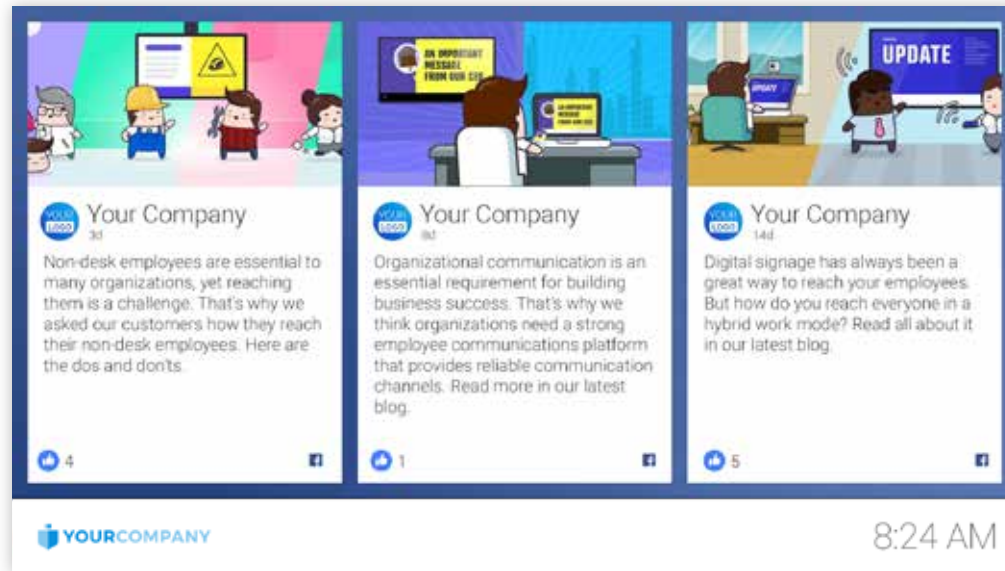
AN IMPORTANT MESSAGE FROM OUR CEO

UPDATE

YOUR LOGO
Your Company
3d
Non-desk employees are essential to many organizations, yet reaching them is a challenge. That's why we asked our customers how they reach their non-desk employees. Here are the dos and don'ts.

4

YOUR LOGO
Your Company
9d
Organizational communication is an essential requirement for building business success. That's why we think organizations need a strong employee communications platform that provides reliable communication channels. Read more in our latest blog.

1

YOUR LOGO
Your Company
14d
Digital signage has always been a great way to reach your employees. But how do you reach everyone in a hybrid work mode? Read all about it in our latest blog.

5

YOURCOMPANY

8:24 AM